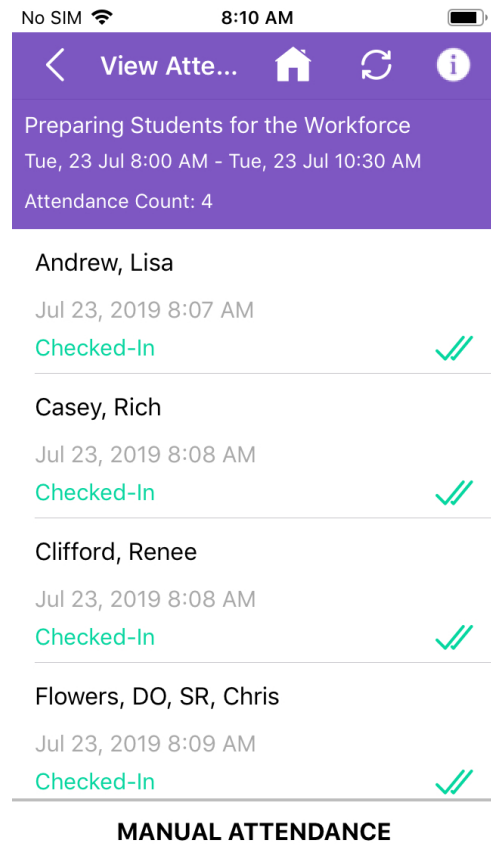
No SIM 8:10 AM

View Atte...

Preparing Students for the Workforce
Tue, 23 Jul 8:00 AM - Tue, 23 Jul 10:30 AM

Attendance Count: 4

Andrew, Lisa
Jul 23, 2019 8:07 AM
Checked-In

Casey, Rich
Jul 23, 2019 8:08 AM
Checked-In

Clifford, Renee
Jul 23, 2019 8:08 AM
Checked-In

Flowers, DO, SR, Chris
Jul 23, 2019 8:09 AM
Checked-In

MANUAL ATTENDANCE